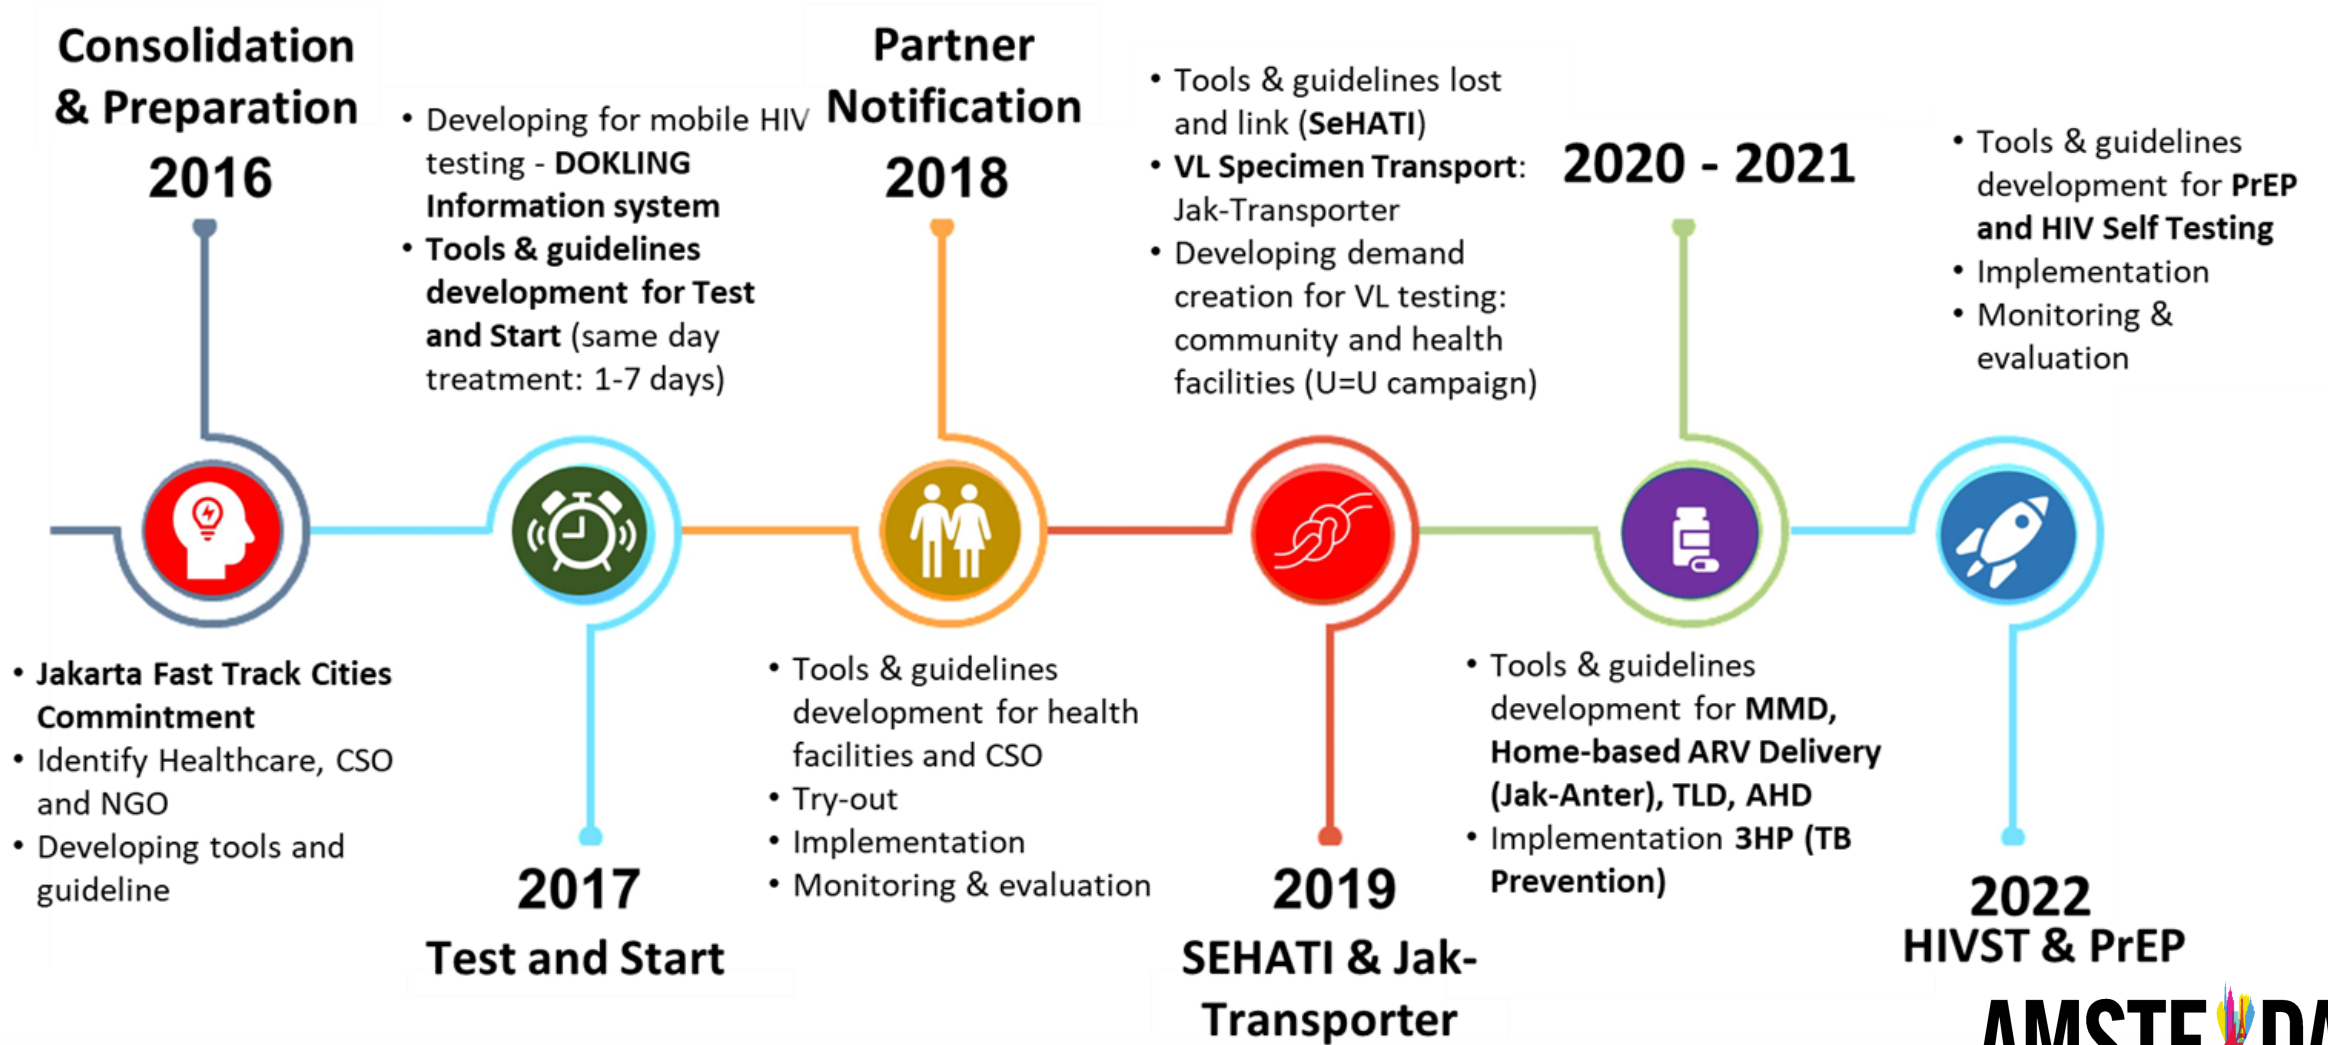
Consolidation & Preparation
2016

• Jakarta Fast Track Cities Commintment
• Identify Healthcare, CSO and NGO
• Developing tools and guideline

• Developing for mobile HIV testing - DOKLING Information system
• Tools & guidelines development for Test and Start (same day treatment: 1-7 days)

2017
Test and Start

Partner Notification
2018

• Tools & guidelines development for health facilities and CSO
• Try-out
• Implementation
• Monitoring & evaluation

• Tools & guidelines lost and link (SeHATI)
• VL Specimen Transport: Jak-Transporter
• Developing demand creation for VL testing: community and health facilities (U=U campaign)

2019
SEHATI & Jak-Transporter

2020 - 2021

• Tools & guidelines development for MMD, Home-based ARV Delivery (Jak-Anter), TLD, AHD
• Implementation 3HP (TB Prevention)

• Tools & guidelines development for PrEP and HIV Self Testing
• Implementation
• Monitoring & evaluation

2022
HIVST & PrEP

AMSTE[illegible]DA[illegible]